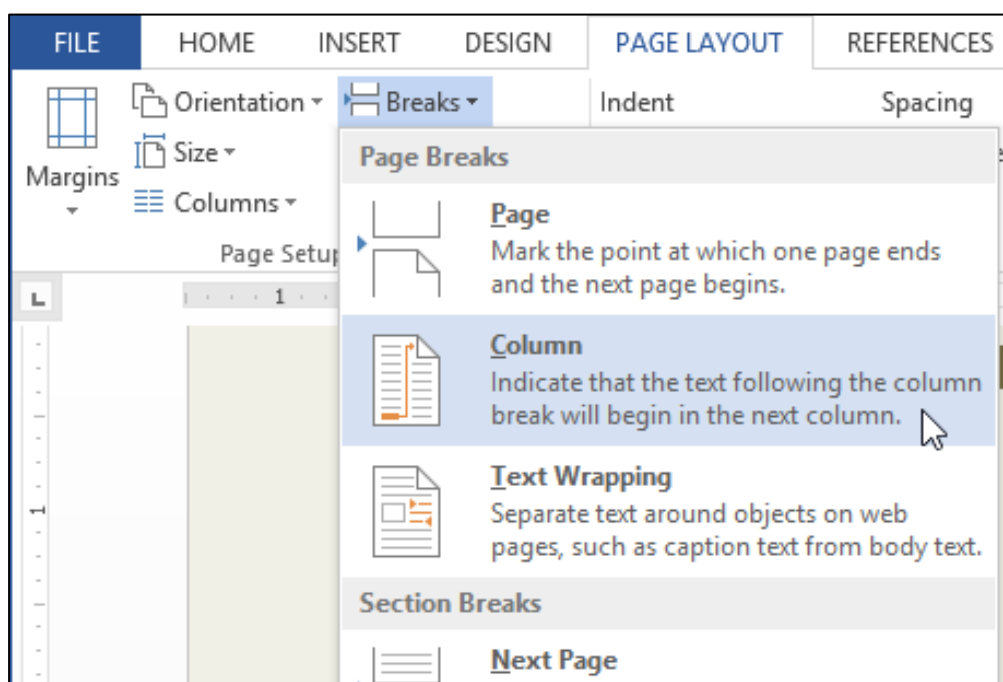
FILE HOME INSERT DESIGN PAGE LAYOUT REFERENCES

Margins

Orientation

Size

Columns

Breaks

Indent

Spacing

Page Setup

1

Page Breaks

Page
Mark the point at which one page ends and the next page begins.

Column
Indicate that the text following the column break will begin in the next column.

Text Wrapping
Separate text around objects on web pages, such as caption text from body text.

Section Breaks

Next Page